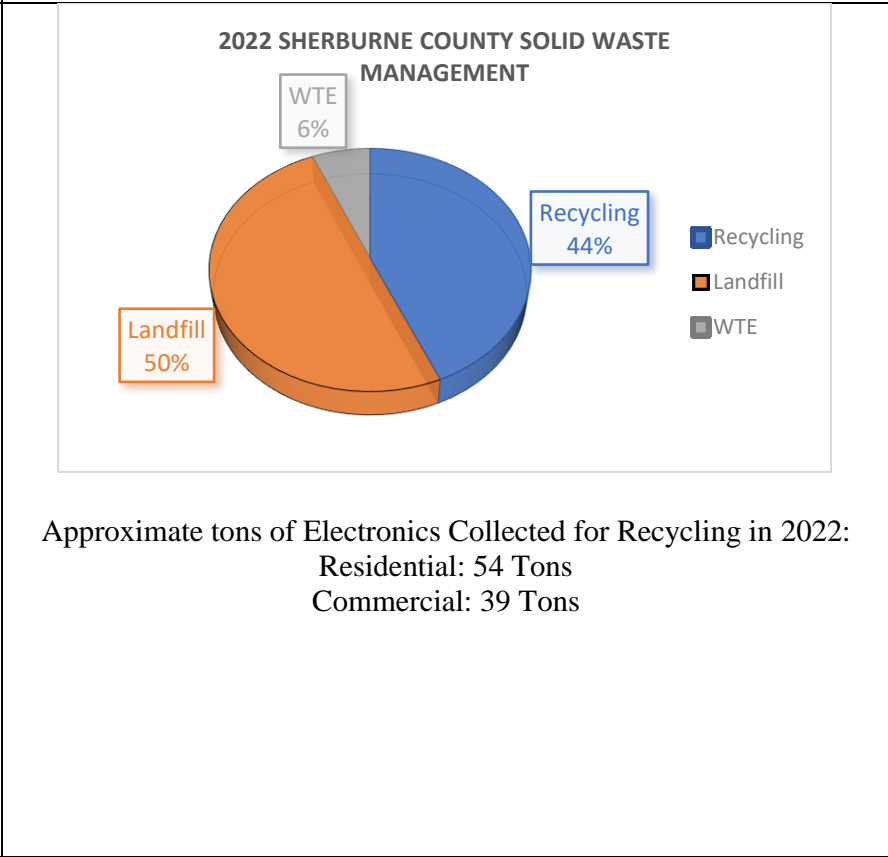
2022 SHERBURNE COUNTY SOLID WASTE MANAGEMENT

WTE
6%

Recycling
44%

Landfill
50%

Recycling
Landfill
WTE

Approximate tons of Electronics Collected for Recycling in 2022:
Residential: 54 Tons
Commercial: 39 Tons